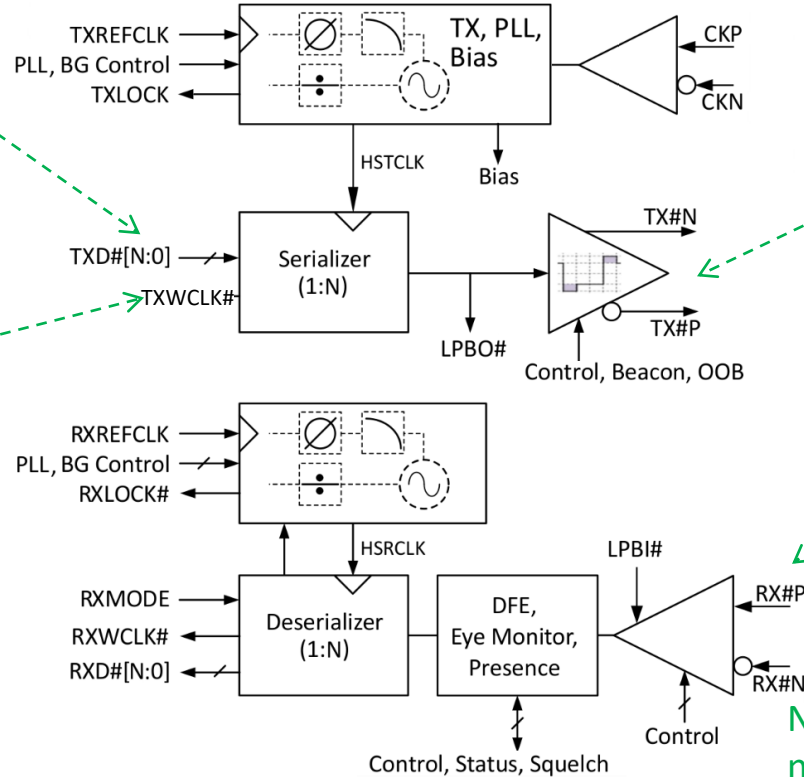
TXREFCLK
PLL, BG Control
TXLOCK
TX, PLL, Bias
CKP
CKN
HSTCLK
Bias
TXD#[N:0]
TXWCLK#
Serializer (1:N)
TX#N
TX#P
LPBO#
Control, Beacon, OOB
RXREFCLK
PLL, BG Control
RXLOCK#
HSRCLK
LPBI#
RXMODE
RXWCLK#
RXD#[N:0]
Deserializer (1:N)
DFE, Eye Monitor, Presence
RX#P
RX#N
Control
Control, Status, Squelch
N
n